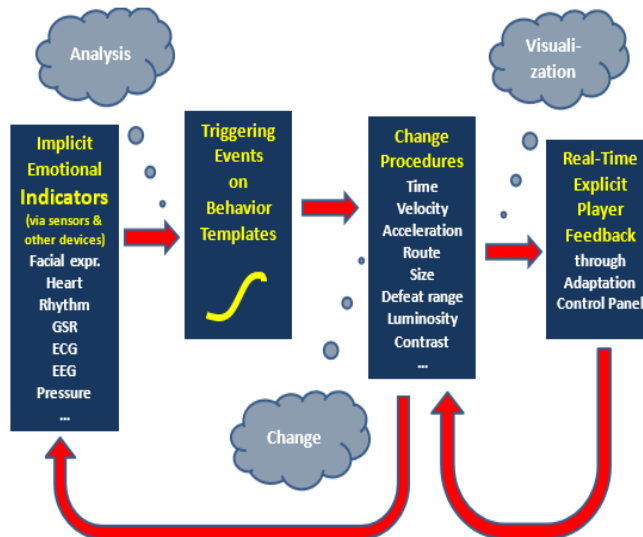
Analysis

Visualization

Implicit Emotional Indicators (via sensors & other devices)
Facial expr.
Heart
Rhythm
GSR
ECG
EEG
Pressure
...

Triggering Events on Behavior Templates

Change Procedures
Time
Velocity
Acceleration
Route
Size
Defeat range
Luminosity
Contrast
...

Real-Time Explicit Player Feedback through Adaptation Control Panel

Change